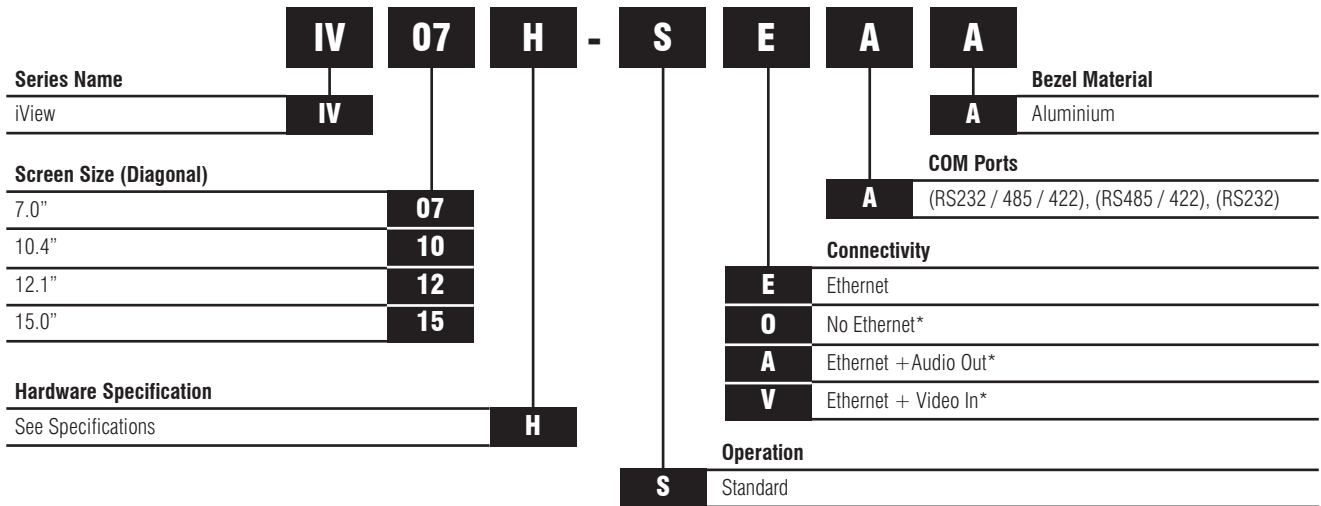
IV 07 H - S E A A

Series Name
iView IV

Screen Size (Diagonal)
7.0" 07
10.4" 10
12.1" 12
15.0" 15

Hardware Specification
See Specifications H

Bezel Material
A Aluminium

COM Ports
A (RS232 / 485 / 422), (RS485 / 422), (RS232)

Connectivity
E Ethernet
O No Ethernet*
A Ethernet +Audio Out*
V Ethernet + Video In*

Operation
S Standard